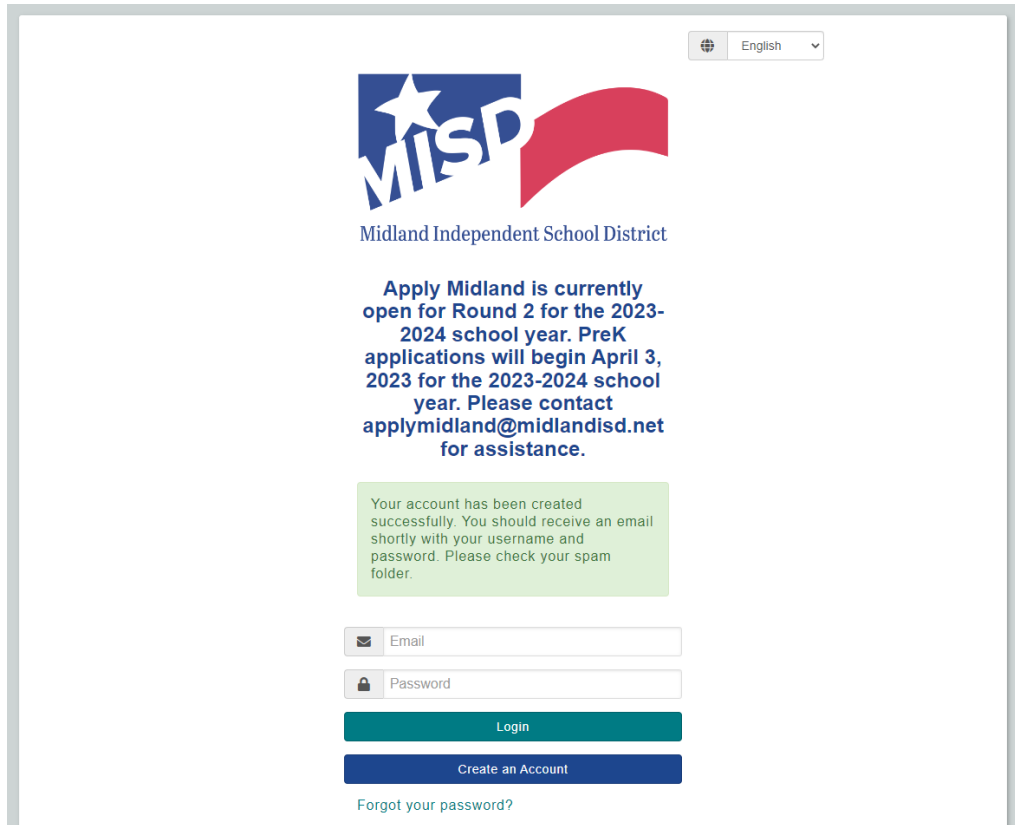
English

MISD

Midland Independent School District

Apply Midland is currently open for Round 2 for the 2023-2024 school year. PreK applications will begin April 3, 2023 for the 2023-2024 school year. Please contact applymidland@midlandisd.net for assistance.

Your account has been created successfully. You should receive an email shortly with your username and password. Please check your spam folder.

Email

Password

Login

Create an Account

Forgot your password?